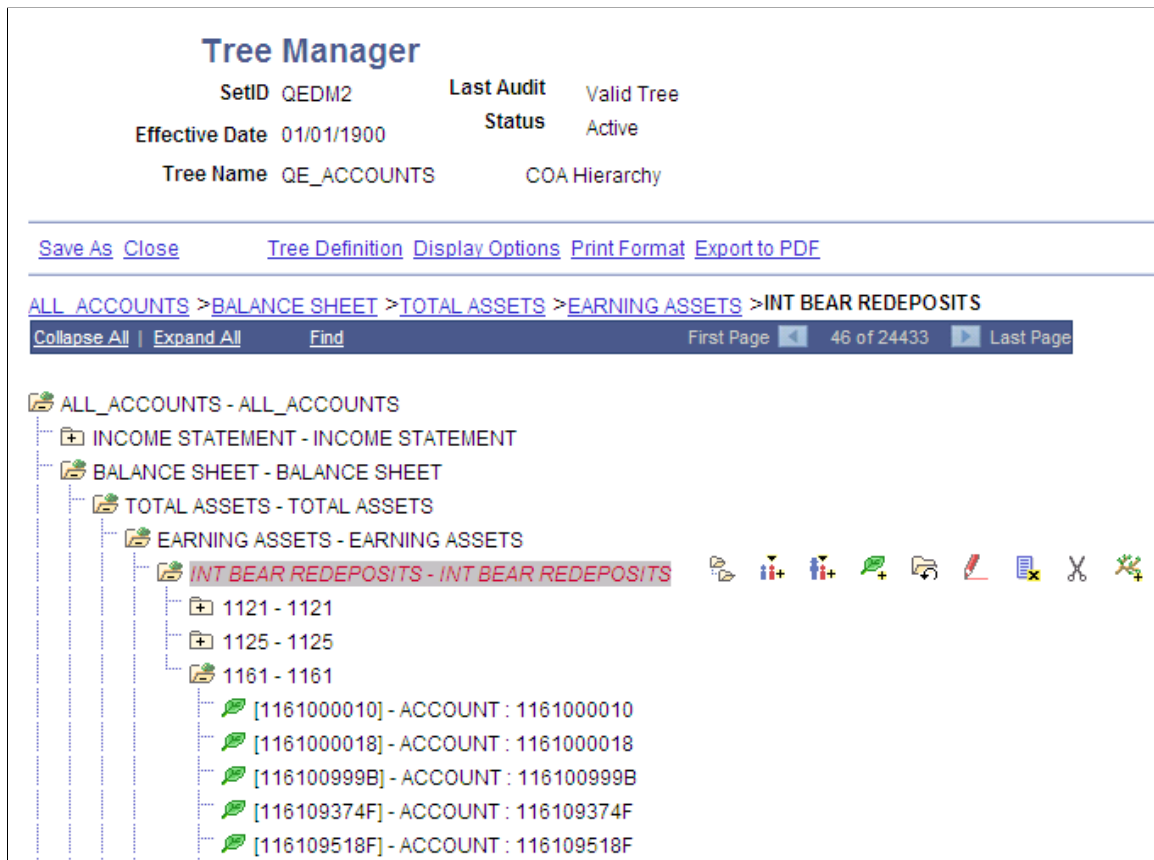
Tree Manager

SetID QEDM2

Last Audit Valid Tree

Effective Date 01/01/1900

Status Active

Tree Name QE_ACCOUNTS COA Hierarchy

Save As Close Tree Definition Display Options Print Format Export to PDF

ALL_ACCOUNTS >BALANCE SHEET >TOTAL ASSETS >EARNING ASSETS >INT BEAR REDEPOSITS

Collapse All | Expand All Find First Page 46 of 24433 Last Page

ALL_ACCOUNTS - ALL_ACCOUNTS
INCOME STATEMENT - INCOME STATEMENT
BALANCE SHEET - BALANCE SHEET
TOTAL ASSETS - TOTAL ASSETS
EARNING ASSETS - EARNING ASSETS
INT BEAR REDEPOSITS - INT BEAR REDEPOSITS
1121 - 1121
1125 - 1125
1161 - 1161
[1161000010] - ACCOUNT : 1161000010
[1161000018] - ACCOUNT : 1161000018
[116100999B] - ACCOUNT : 116100999B
[116109374F] - ACCOUNT : 116109374F
[116109518F] - ACCOUNT : 116109518F